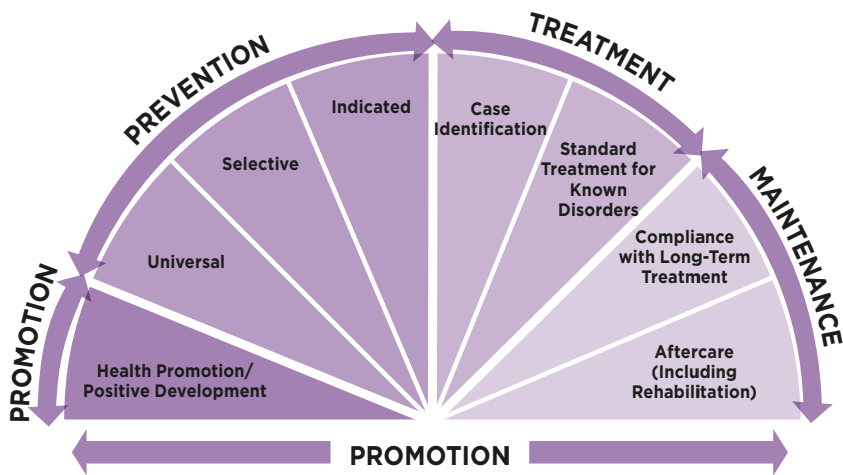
PROMOTION

PREVENTION

TREATMENT

MAINTENANCE

Health Promotion/ Positive Development

Universal

Selective

Indicated

Case Identification

Standard Treatment for Known Disorders

Compliance with Long-Term Treatment

Aftercare (Including Rehabilitation)

PROMOTION